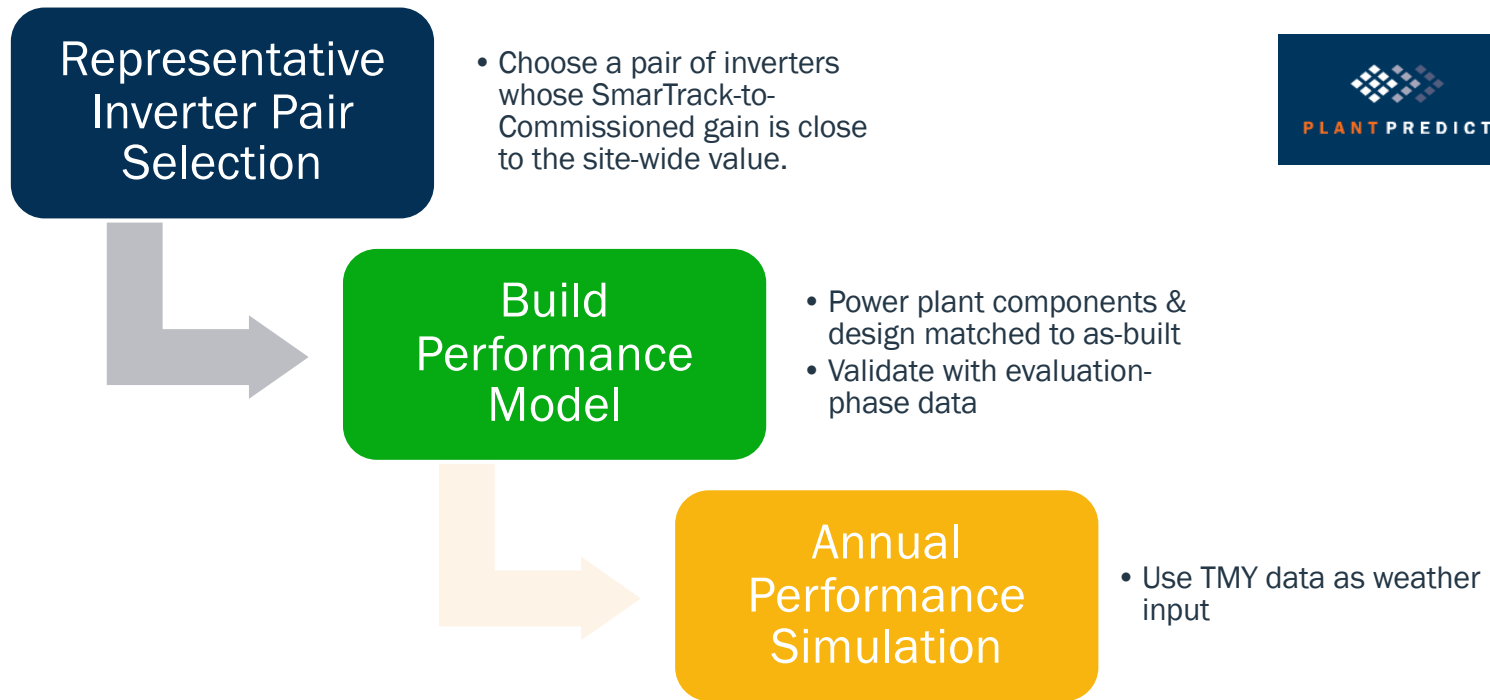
Representative Inverter Pair Selection

• Choose a pair of inverters whose SmarTrack-to-Commissioned gain is close to the site-wide value.

PLANTPREDICT

Build Performance Model

• Power plant components & design matched to as-built
• Validate with evaluation-phase data

Annual Performance Simulation

• Use TMY data as weather input